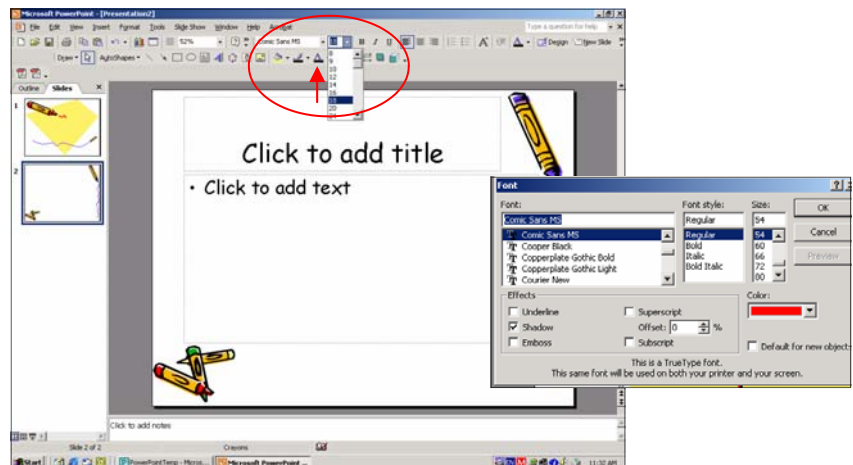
Microsoft PowerPoint - [Presentation2]
File Edit View Insert Format Tools Slide Show Window Help Acrobat
Type a question for help
52%
Comic Sans MS
B I U
Design New Slide
Draw AutoShapes
8
9
10
12
14
16
18
20
24
Outline Slides
1
2
Click to add title
• Click to add text
Click to add notes
Slide 2 of 2
Crayons
Start
PowerPointTemp - Micros...
Microsoft PowerPoint ...
11:32 AM
Font
Font:
Comic Sans MS
Comic Sans MS
Cooper Black
Copperplate Gothic Bold
Copperplate Gothic Light
Courier New
Font style:
Regular
Regular
Bold
Italic
Bold Italic
Size:
54
54
60
66
72
80
OK
Cancel
Preview
Effects
Underline
Shadow
Emboss
Superscript
Offset: 0 %
Subscript
Color:
Default for new object
This is a TrueType font.
This same font will be used on both your printer and your screen.